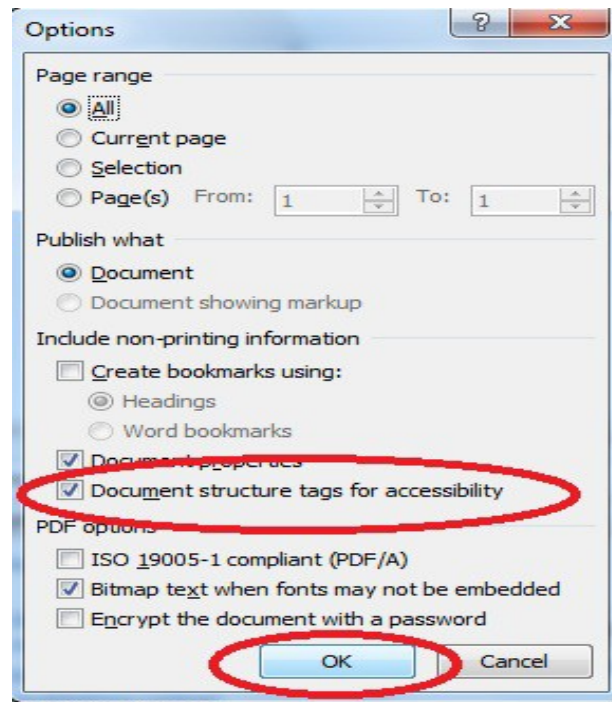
Options

?

Page range

All

Current page

Selection

Page(s) From: 1 To: 1

Publish what

Document

Document showing markup

Include non-printing information

Create bookmarks using:

Headings

Word bookmarks

Document properties

Document structure tags for accessibility

PDF options

ISO 19005-1 compliant (PDF/A)

Bitmap text when fonts may not be embedded

Encrypt the document with a password

OK

Cancel